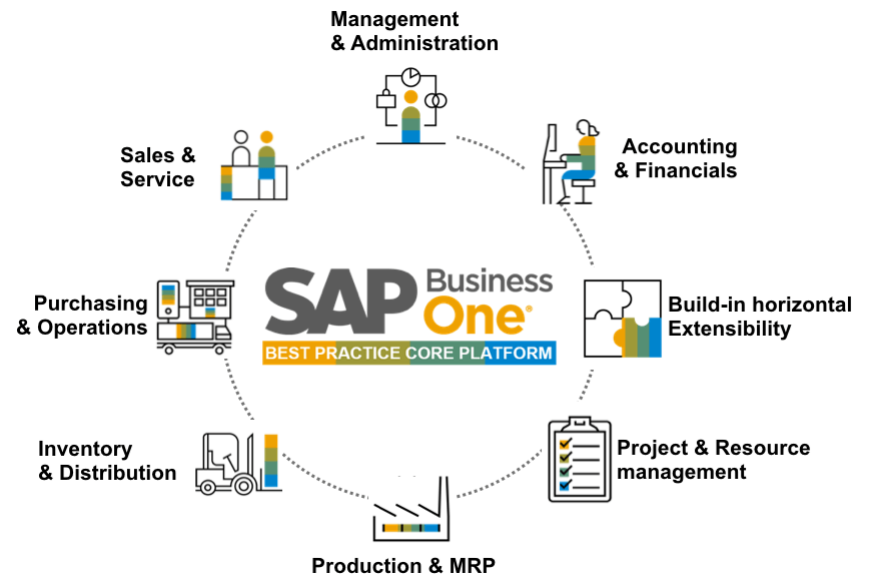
Management & Administration

Accounting & Financials

Build-in horizontal Extensibility

Project & Resource management

Production & MRP

Inventory & Distribution

Purchasing & Operations

Sales & Service

SAP Business One®

BEST PRACTICE CORE PLATFORM